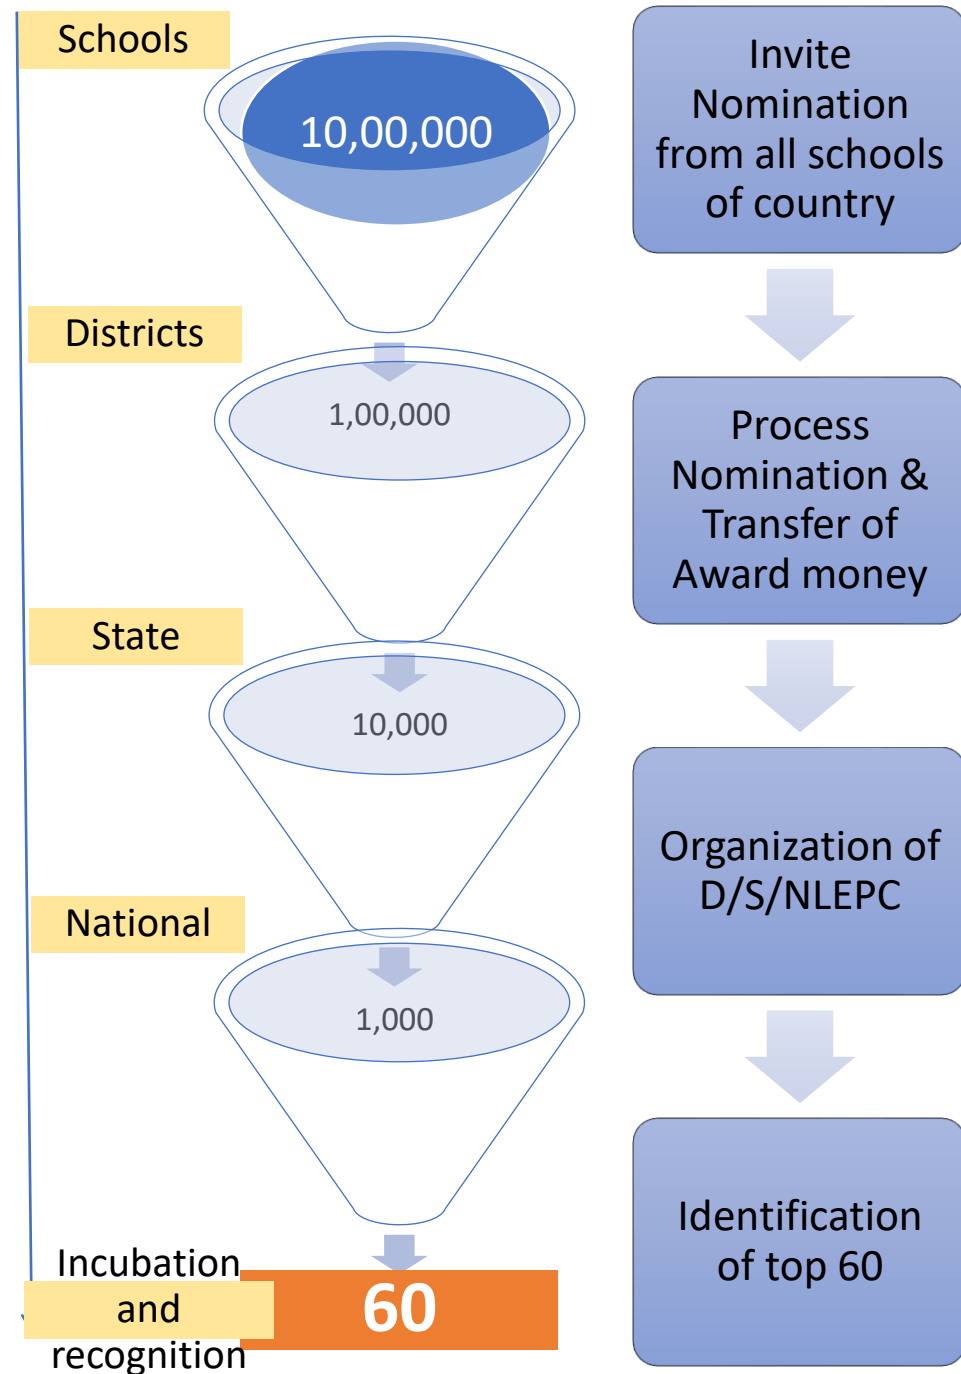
Schools

10,00,000

Districts

1,00,000

State

10,000

National

1,000

Incubation and recognition

60

Invite Nomination from all schools of country

Process Nomination & Transfer of Award money

Organization of D/S/NLEPC

Identification of top 60